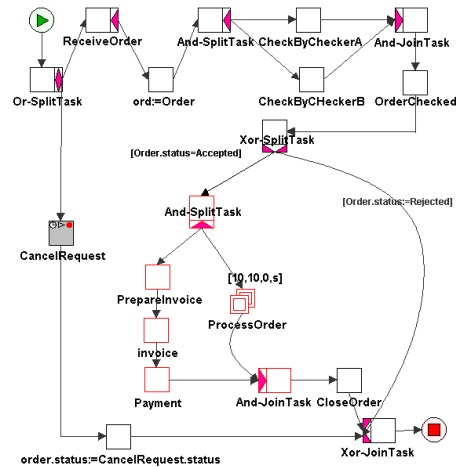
ReceiveOrder
And-SplitTask
CheckByCheckerA
And-JoinTask
Or-SplitTask
ord:=Order
CheckByCHeckerB
OrderChecked
Xor-SplitTask
[Order.status=Accepted]
[Order.status:=Rejected]
And-SplitTask
CancelRequest
[10,10,0,s]
PrepareInvoice
ProcessOrder
invoice
Payment
And-JoinTask
CloseOrder
order.status:=CancelRequest.status
Xor-JoinTask